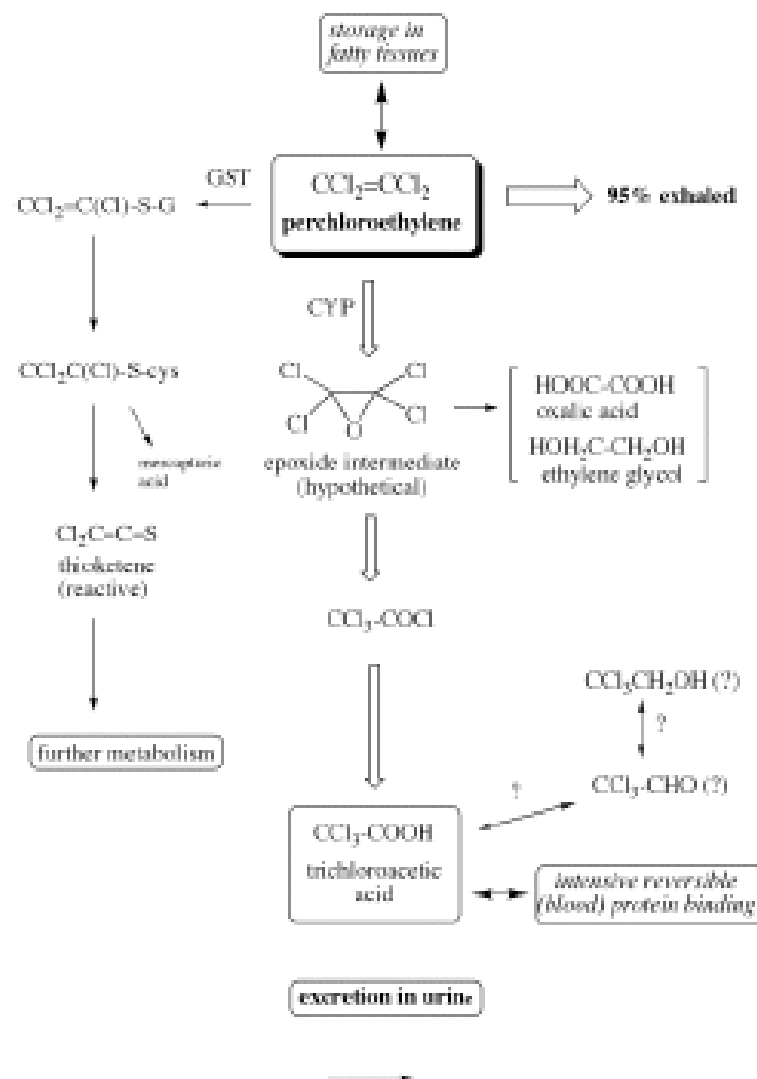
storage in fatty tissues

GST

$CCl_2=C(Cl)-S-G$

$CCl_2=CCl_2$
perchloroethylene

95% exhaled

CYP

$CCl_2C(Cl)-S-cys$

mercapturic acid

Cl Cl Cl Cl O
epoxide intermediate (hypothetical)

HOOC-COOH
oxalic acid
$HOH_2C-CH_2OH$
ethylene glycol

$Cl_2C=C=S$
thioketene (reactive)

$CCl_3-COCl$

$CCl_3CH_2OH$ (?)

?

further metabolism

?

$CCl_3-CHO$ (?)

$CCl_3-COOH$
trichloroacetic acid

intensive reversible (blood) protein binding

excretion in urine